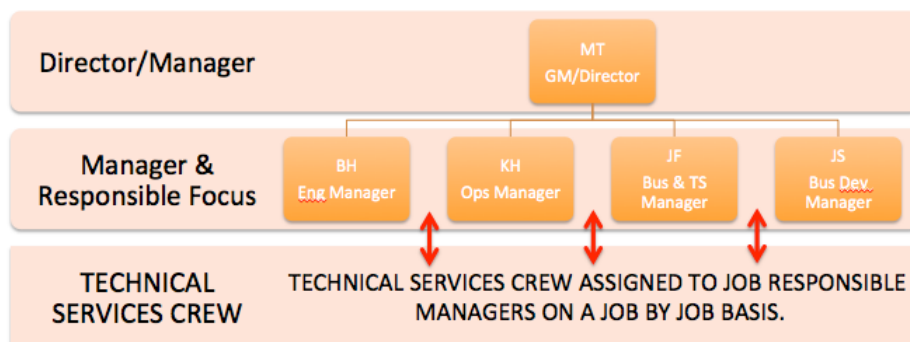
Director/Manager

MT
GM/Director

Manager &
Responsible Focus

BH
Eng Manager

KH
Ops Manager

JF
Bus & TS
Manager

JS
Bus Dev
Manager

TECHNICAL
SERVICES CREW

TECHNICAL SERVICES CREW ASSIGNED TO JOB RESPONSIBLE MANAGERS ON A JOB BY JOB BASIS.